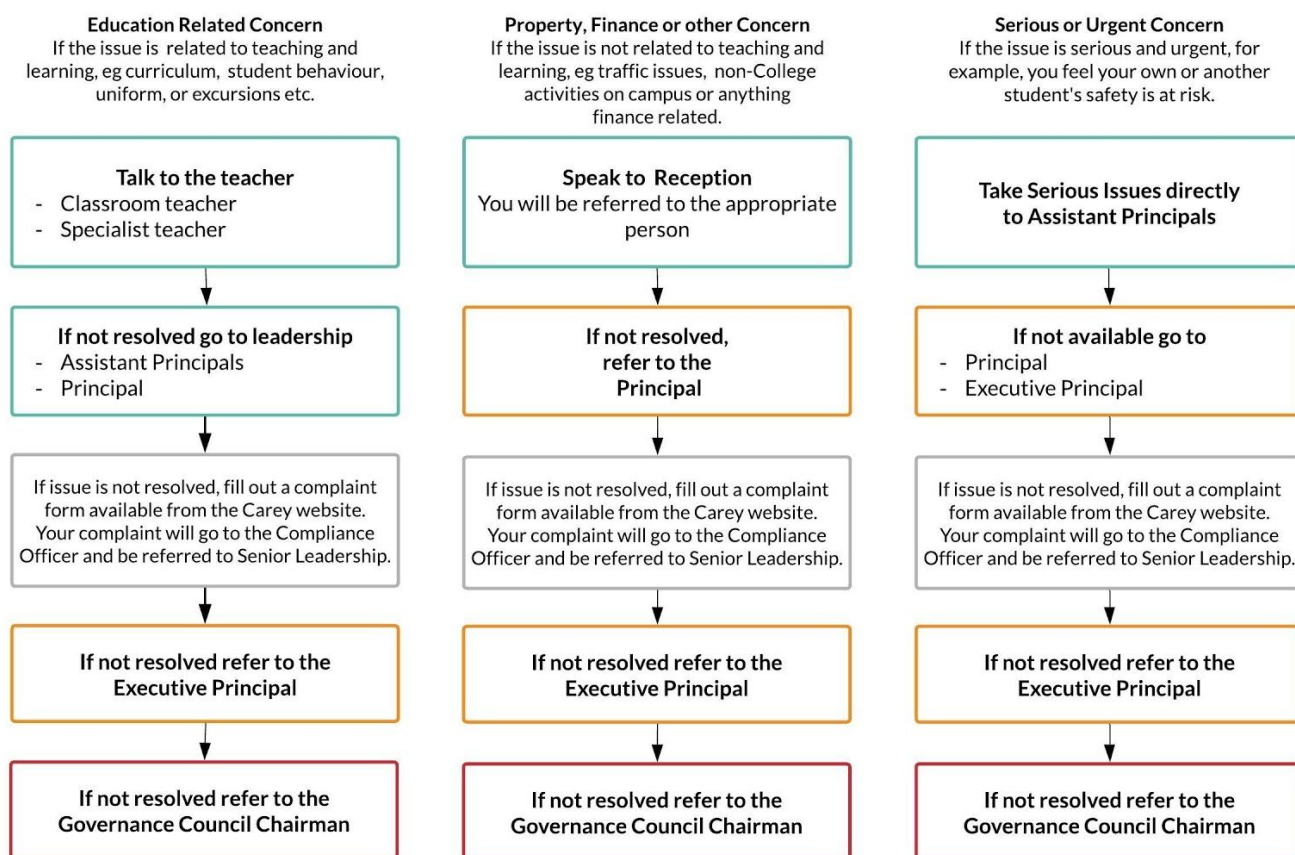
**Education Related Concern**
If the issue is related to teaching and learning, eg curriculum, student behaviour, uniform, or excursions etc.

**Talk to the teacher**
- Classroom teacher
- Specialist teacher

**If not resolved go to leadership**
- Assistant Principals
- Principal

If issue is not resolved, fill out a complaint form available from the Carey website. Your complaint will go to the Compliance Officer and be referred to Senior Leadership.

**If not resolved refer to the Executive Principal**

**If not resolved refer to the Governance Council Chairman**

**Property, Finance or other Concern**
If the issue is not related to teaching and learning, eg traffic issues, non-College activities on campus or anything finance related.

**Speak to Reception**
You will be referred to the appropriate person

**If not resolved, refer to the Principal**

If issue is not resolved, fill out a complaint form available from the Carey website. Your complaint will go to the Compliance Officer and be referred to Senior Leadership.

**If not resolved refer to the Executive Principal**

**If not resolved refer to the Governance Council Chairman**

**Serious or Urgent Concern**
If the issue is serious and urgent, for example, you feel your own or another student's safety is at risk.

**Take Serious Issues directly to Assistant Principals**

**If not available go to**
- Principal
- Executive Principal

If issue is not resolved, fill out a complaint form available from the Carey website. Your complaint will go to the Compliance Officer and be referred to Senior Leadership.

**If not resolved refer to the Executive Principal**

**If not resolved refer to the Governance Council Chairman**